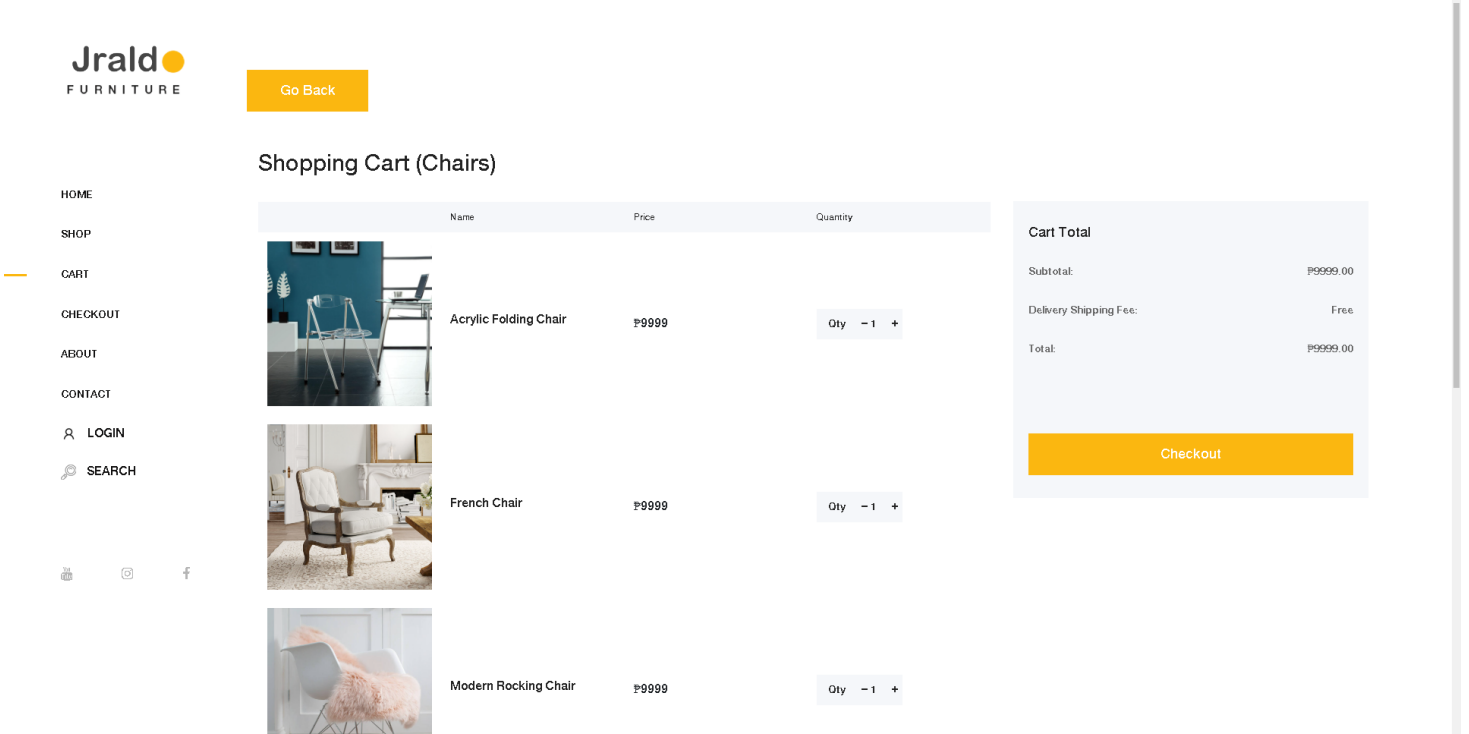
Jraldo
FURNITURE

Go Back

HOME
SHOP
CART
CHECKOUT
ABOUT
CONTACT
LOGIN
SEARCH

Shopping Cart (Chairs)

| | Name | Price | Quantity |
|---|---|---|---|
| | Acrylic Folding Chair | ₱9999 | Qty − 1 + |
| | French Chair | ₱9999 | Qty − 1 + |
| | Modern Rocking Chair | ₱9999 | Qty − 1 + |

Cart Total
Subtotal: ₱9999.00
Delivery Shipping Fee: Free
Total: ₱9999.00
Checkout